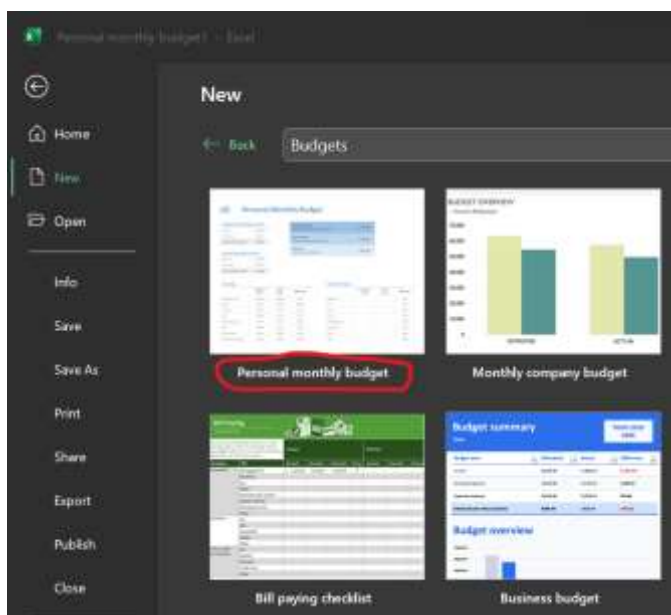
Personal monthly budget - Excel

Home

New

Open

Info

Save

Save As

Print

Share

Export

Publish

Close

New

Back

Budgets

Personal Monthly Budget

BUDGET OVERVIEW

Personal monthly budget

Monthly company budget

Bill paying checklist

Budget summary

Budget overview

Business budget